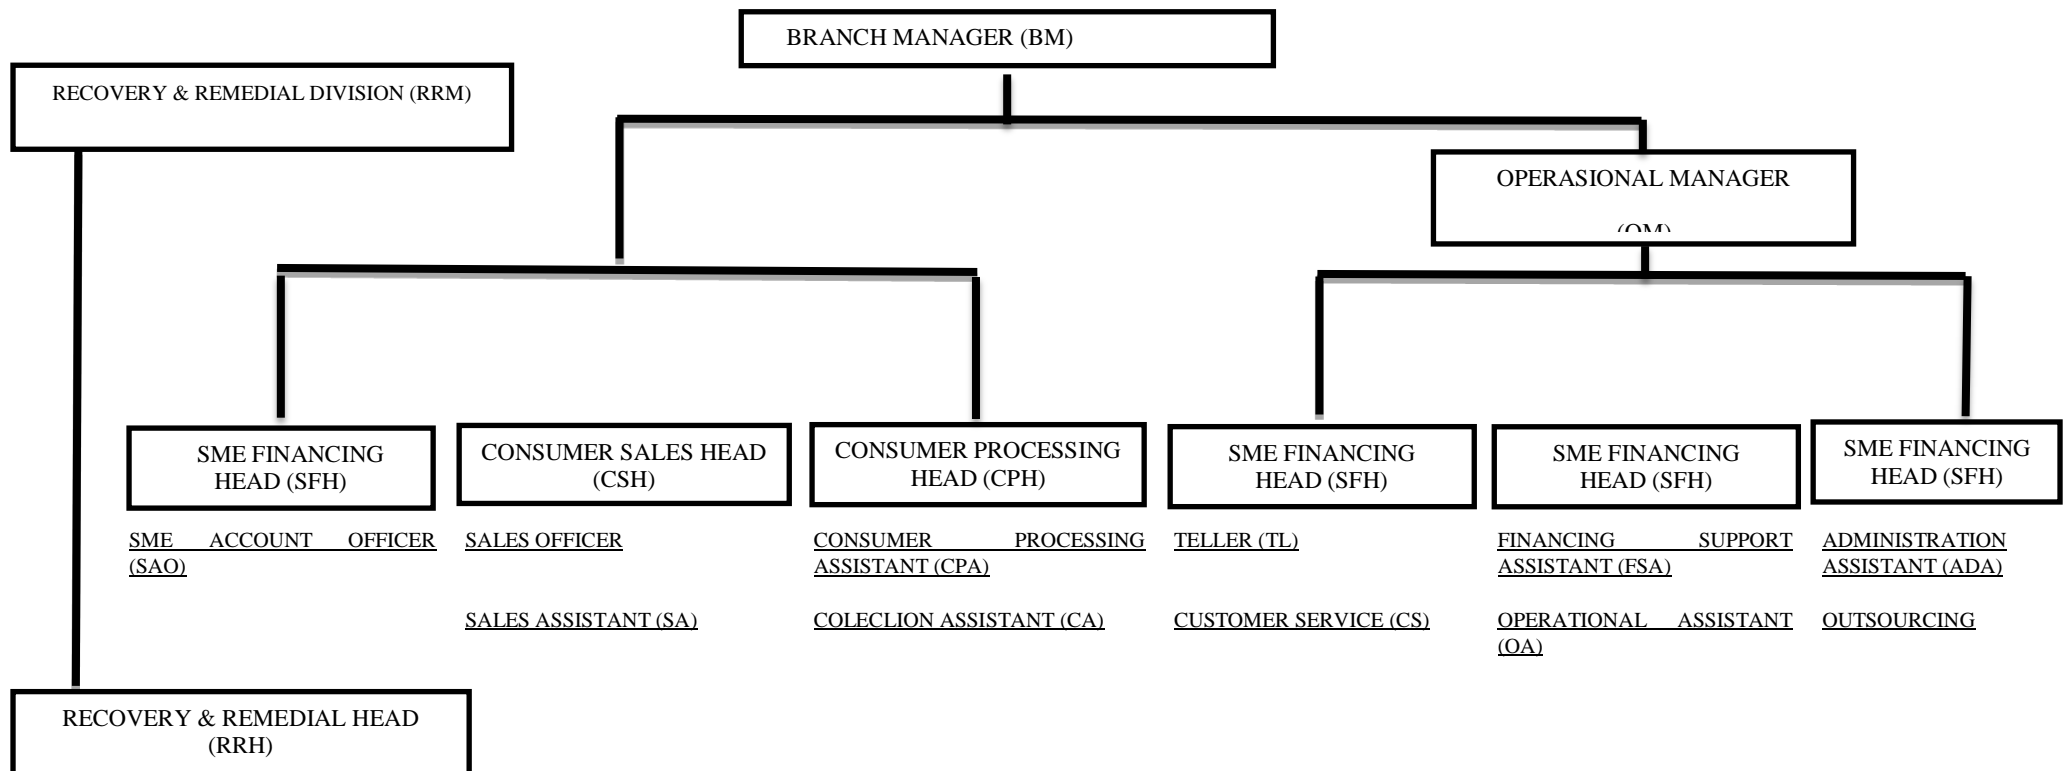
BRANCH MANAGER (BM)

RECOVERY & REMEDIAL DIVISION (RRM)

OPERASIONAL MANAGER

(OM)

SME FINANCING HEAD (SFH)

CONSUMER SALES HEAD (CSH)

CONSUMER PROCESSING HEAD (CPH)

SME FINANCING HEAD (SFH)

SME FINANCING HEAD (SFH)

SME FINANCING HEAD (SFH)

SME ACCOUNT OFFICER (SAO)

SALES OFFICER

SALES ASSISTANT (SA)

CONSUMER PROCESSING ASSISTANT (CPA)

COLECLION ASSISTANT (CA)

TELLER (TL)

CUSTOMER SERVICE (CS)

FINANCING SUPPORT ASSISTANT (FSA)

OPERATIONAL ASSISTANT (OA)

ADMINISTRATION ASSISTANT (ADA)

OUTSOURCING

RECOVERY & REMEDIAL HEAD (RRH)